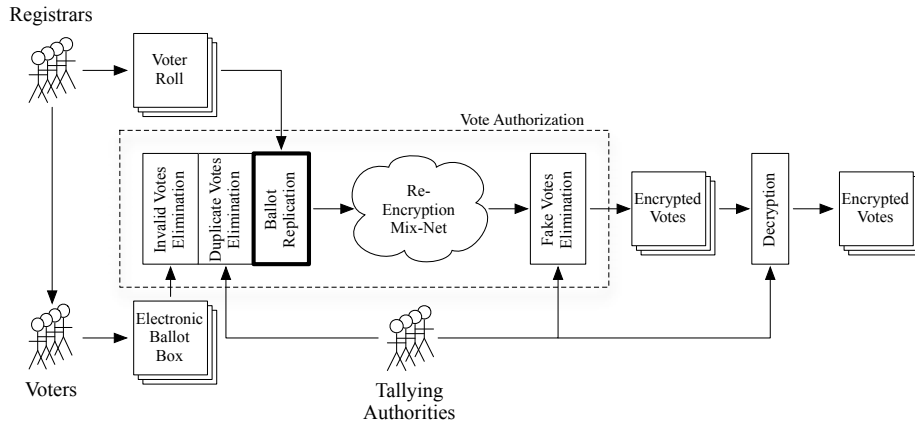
Registrars

Voter Roll

Vote Authorization

Invalid Votes Elimination

Duplicate Votes Elimination

Ballot Replication

Re-Encryption Mix-Net

Fake Votes Elimination

Encrypted Votes

Decryption

Encrypted Votes

Electronic Ballot Box

Voters

Tallying Authorities